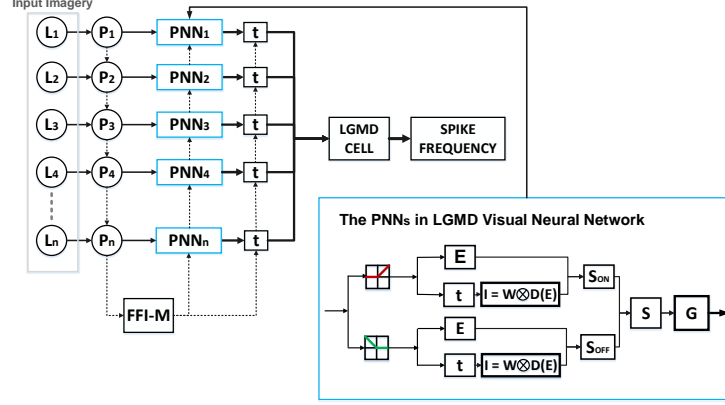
Input Imagery

$L_1$ $P_1$ $PNN_1$ t
$L_2$ $P_2$ $PNN_2$ t
$L_3$ $P_3$ $PNN_3$ t
$L_4$ $P_4$ $PNN_4$ t
$L_n$ $P_n$ $PNN_n$ t

LGMD CELL
SPIKE FREQUENCY

FFI-M

The PNNs in LGMD Visual Neural Network

E
t
$I = W \otimes D(E)$
$S_{ON}$
E
t
$I = W \otimes D(E)$
$S_{OFF}$
S
G